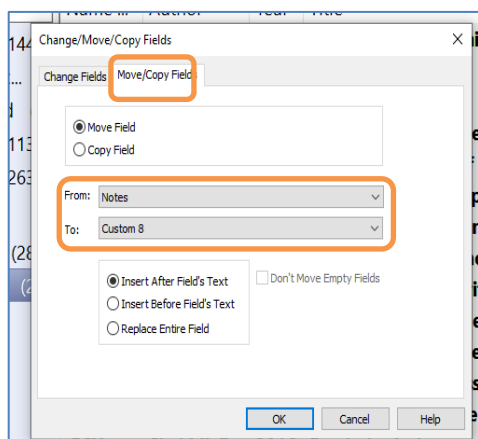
Change/Move/Copy Fields

Change Fields
Move/Copy Fields

Move Field
Copy Field

From: Notes
To: Custom 8

Insert After Field's Text
Insert Before Field's Text
Replace Entire Field

Don't Move Empty Fields

OK
Cancel
Help